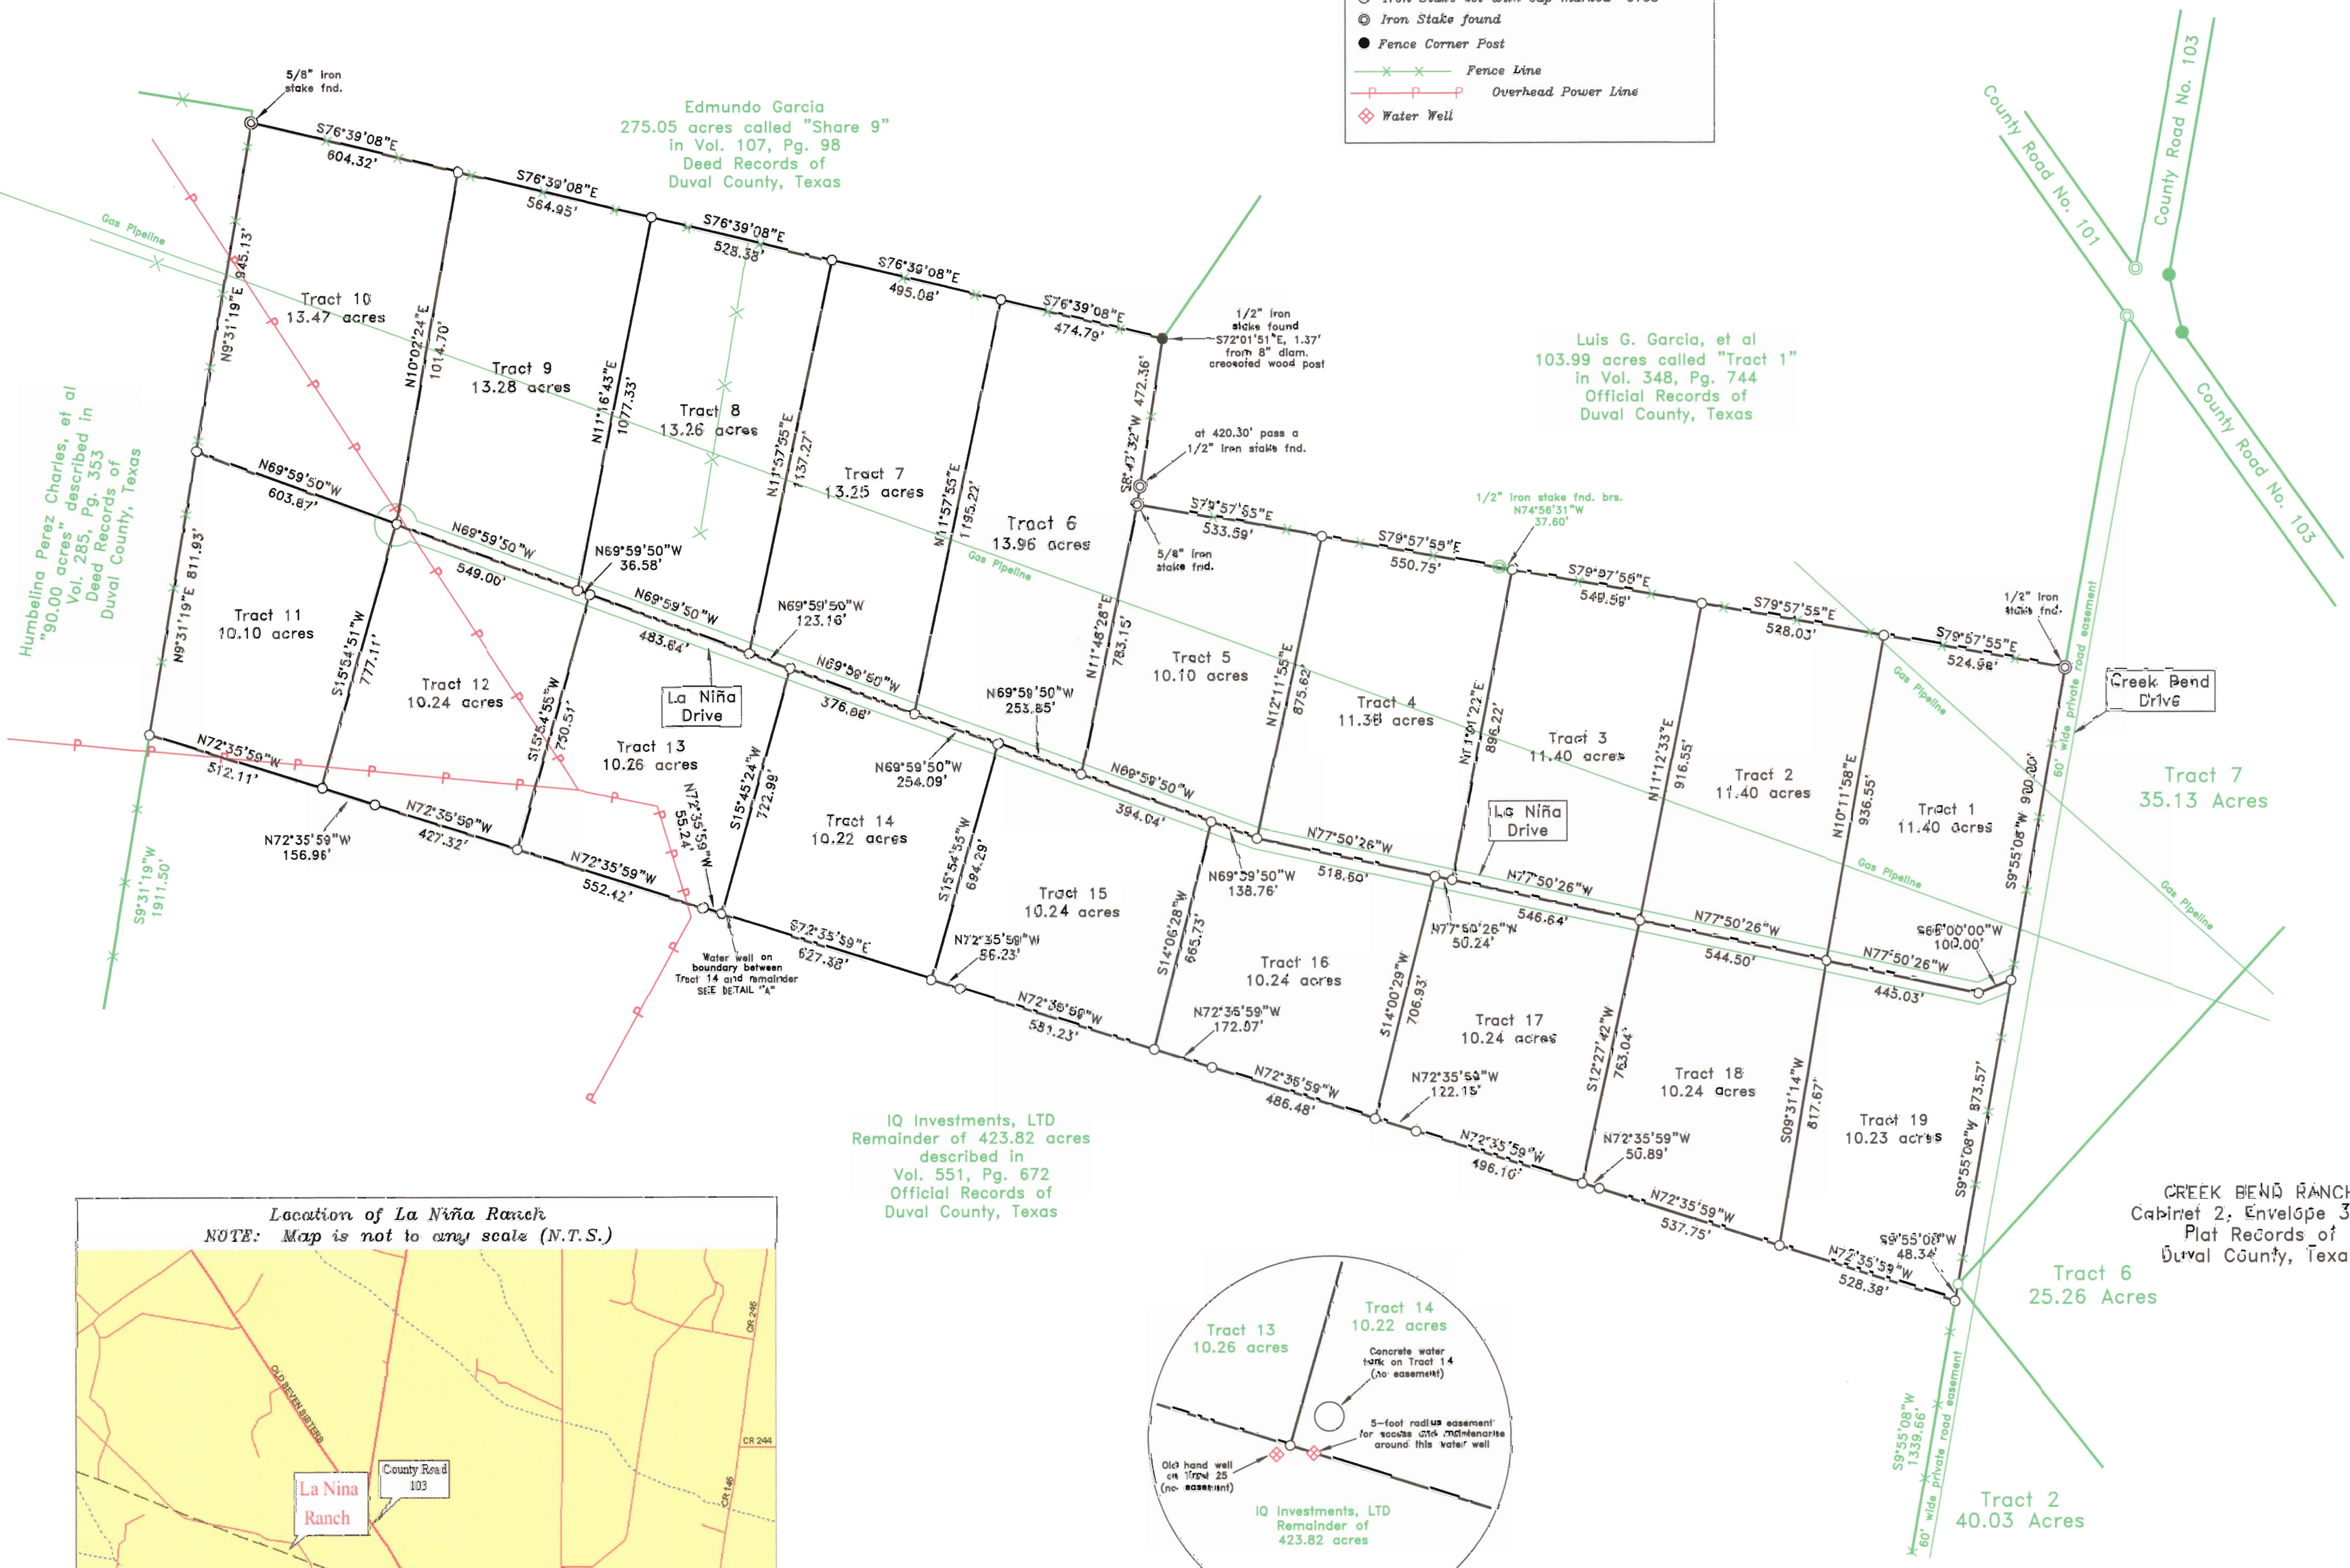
Iron Stake found
Fence Corner Post
Fence Line
Overhead Power Line
Water Well

County Road No. 103
County Road No. 101
County Road No. 103

5/8" iron stake fnd.

Edmundo Garcia
275.05 acres called "Share 9"
in Vol. 107, Pg. 98
Deed Records of
Duval County, Texas

S76°39'08"E 604.32'
S76°39'08"E 564.95'
S76°39'08"E 528.38'
S76°39'08"E 495.08'
S76°39'08"E 474.79'

1/2" iron stake found S72°01'51"E, 1.37' from 8" diam. creosoted wood post

Luis G. Garcia, et al
103.99 acres called "Tract 1"
in Vol. 348, Pg. 744
Official Records of
Duval County, Texas

Gas Pipeline

Humbelina Perez Charles, et al
"90.00 acres" described in
Vol. 285, Pg. 353
Deed Records of
Duval County, Texas

Tract 10
13.47 acres
N9°31'19"E 945.13'
N10°02'24"E 1014.70'
Tract 9
13.28 acres
N11°16'43"E 1077.33'
Tract 8
13.26 acres
N11°57'55"E 1137.27'
Tract 7
13.25 acres
N11°57'55"E 1195.22'
Tract 6
13.96 acres
S8°43'32"W 472.36'
at 420.30' pass a 1/2" iron stake fnd.

N69°59'50"W 603.87'
N69°59'50"W 549.00'
N69°59'50"W 36.58'
N69°59'50"W 483.64'
N69°59'50"W 123.16'
N69°59'50"W 376.08'
N69°59'50"W 253.85'
N69°59'50"W 254.09'
N69°59'50"W 394.04'
N69°59'50"W 138.76'

S79°57'55"E 533.59'
5/8" iron stake fnd.
S79°57'55"E 550.75'
1/2" iron stake fnd. brs. N74°56'31"W 37.60'
S79°57'55"E 549.59'
S79°57'55"E 528.03'
S79°57'55"E 524.98'
1/2" iron stake fnd.
60' wide private road easement

Creek Bend Drive

Tract 11
10.10 acres
N9°31'19"E 811.93'
S15°54'51"W 777.11'
Tract 12
10.24 acres
S15°54'55"W 730.51'
Tract 13
10.26 acres
La Niña Drive
S15°45'24"W 722.99'
Tract 14
10.22 acres
S15°54'55"W 694.29'
N11°48'28"E 783.15'
Tract 5
10.10 acres
N12°11'55"E 875.62'
Tract 4
11.38 acres
N11°01'22"E 896.22'
Tract 3
11.40 acres
N11°12'33"E 916.55'
Tract 2
11.40 acres
N10°11'58"E 936.55'
Tract 1
11.40 acres
S9°55'08"W 900.00'
Tract 7
35.13 Acres
La Niña Drive

N72°35'59"W 512.11'
N72°35'59"W 156.96'
N72°35'59"W 427.32'
N72°35'59"W 552.42'
N72°35'59"W 55.24'
Water well on boundary between Tract 14 and remainder SEE DETAIL "A"
S72°35'59"E 627.38'
N72°35'59"W 56.23'
Tract 15
10.24 acres
N72°35'59"W 581.23'
S14°06'28"W 665.73'
N77°59'26"W 518.60'
N77°50'26"W 546.64'
N77°50'26"W 50.24'
N77°50'26"W 544.50'
N77°50'26"W 445.03'
S68°00'00"W 100.00'
Tract 16
10.24 acres
N72°35'59"W 172.07'
S14°00'29"W 706.93'
N72°35'59"W 486.48'
Tract 17
10.24 acres
N72°35'59"W 122.15'
S12°27'42"W 763.04'
N72°35'59"W 496.10'
N72°35'59"W 50.89'
Tract 18
10.24 acres
S09°31'14"W 817.67'
N72°35'59"W 537.75'
Tract 19
10.23 acres
S9°55'08"W 873.57'
S9°55'08"W 48.34'
N72°35'59"W 528.38'

CREEK BEND RANCH
Cabinet 2, Envelope 3
Plat Records of
Duval County, Texa

Tract 6
25.26 Acres
S9°55'08"W 1339.66'
60' wide private road easement
Tract 2
40.03 Acres

IQ Investments, LTD
Remainder of 423.82 acres
described in
Vol. 551, Pg. 672
Official Records of
Duval County, Texas

Tract 13
10.26 acres
Tract 14
10.22 acres
Concrete water tank on Tract 14 (no easement)
5-foot radius easement for access and maintenance around this water well
Old hand well on Tract 25 (no easement)
IQ Investments, LTD
Remainder of
423.82 acres

Location of La Niña Ranch
NOTE: Map is not to any scale (N.T.S.)
OLD SEVEN SISTERS
CR 246
CR 244
CR 146
La Nina Ranch
County Road 103